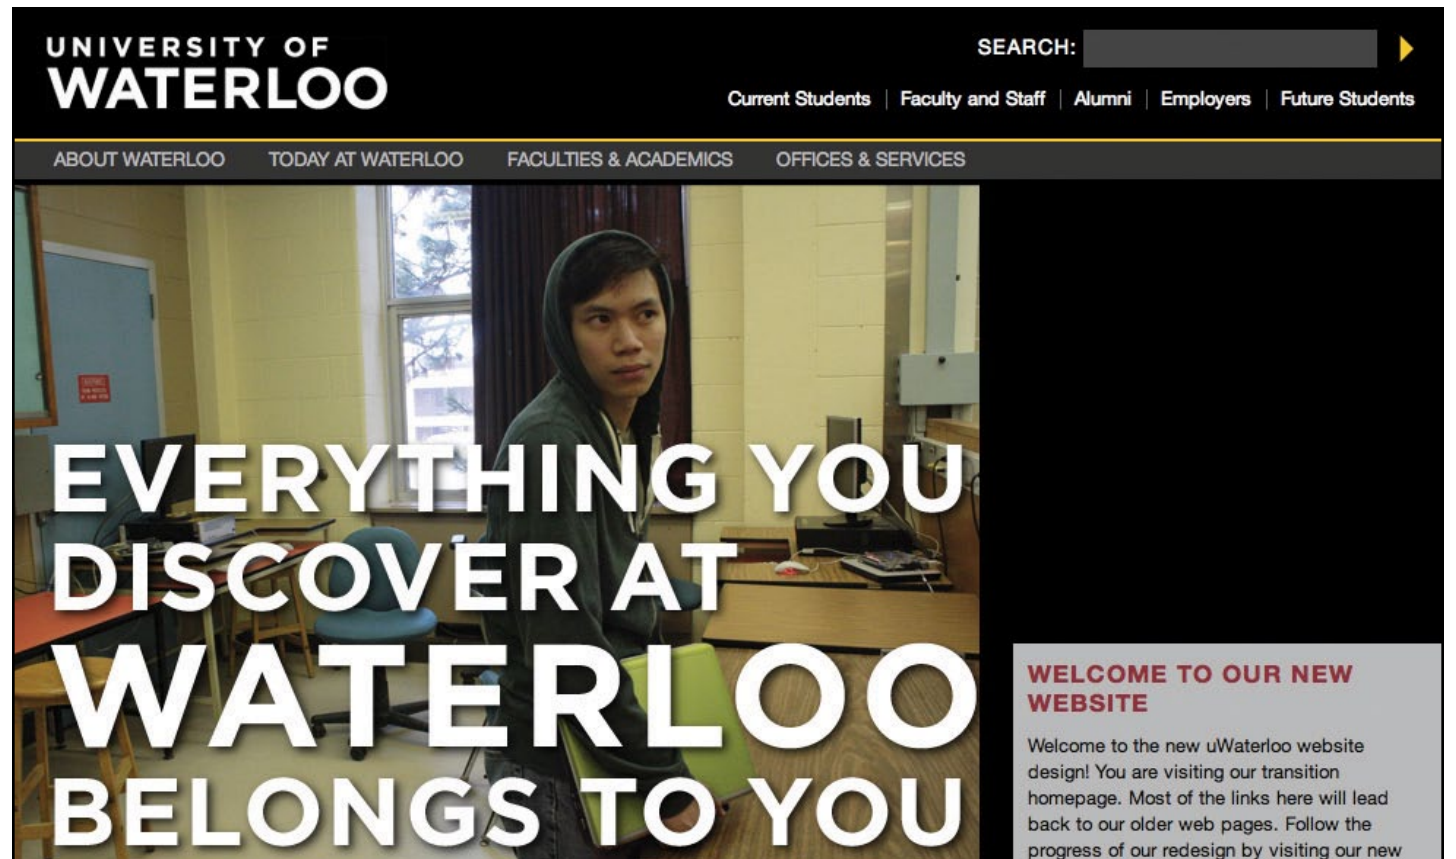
UNIVERSITY OF WATERLOO

SEARCH:

Current Students | Faculty and Staff | Alumni | Employers | Future Students

ABOUT WATERLOO TODAY AT WATERLOO FACULTIES & ACADEMICS OFFICES & SERVICES

EVERYTHING YOU DISCOVER AT WATERLOO BELONGS TO YOU

WELCOME TO OUR NEW WEBSITE

Welcome to the new uWaterloo website design! You are visiting our transition homepage. Most of the links here will lead back to our older web pages. Follow the progress of our redesign by visiting our new